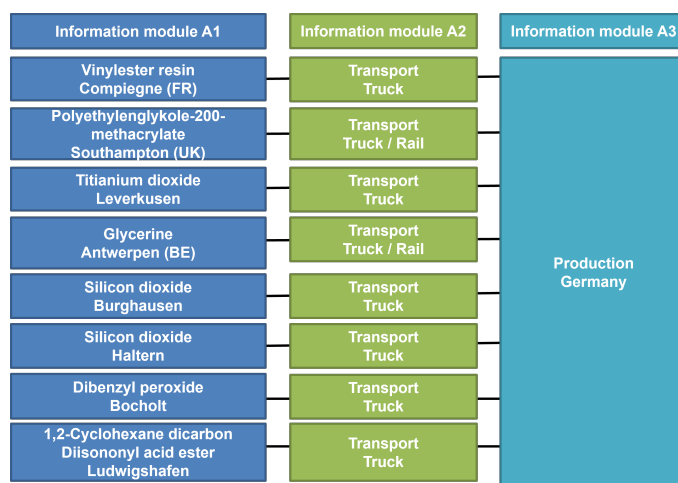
Information module A1

Information module A2

Information module A3

Vinylester resin Compiegne (FR)

Transport Truck

Polyethylenglykole-200-methacrylate Southampton (UK)

Transport Truck / Rail

Titianium dioxide Leverkusen

Transport Truck

Glycerine Antwerpen (BE)

Transport Truck / Rail

Silicon dioxide Burghausen

Transport Truck

Silicon dioxide Haltern

Transport Truck

Dibenzyl peroxide Bocholt

Transport Truck

1,2-Cyclohexane dicarbon Diisononyl acid ester Ludwigshafen

Transport Truck

Production Germany